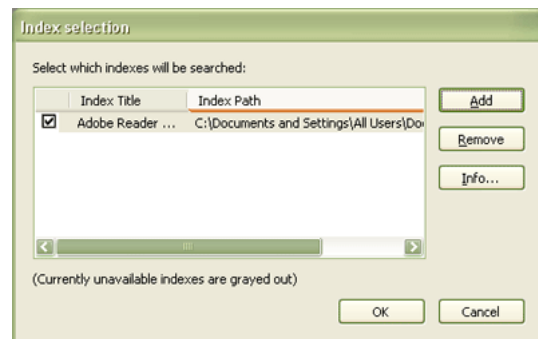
Index selection

Select which indexes will be searched:

| | Index Title | Index Path |
|---|---|---|
| ☑ | Adobe Reader ... | C:\Documents and Settings\All Users\Do |

Add

Remove

Info...

(Currently unavailable indexes are grayed out)

OK

Cancel